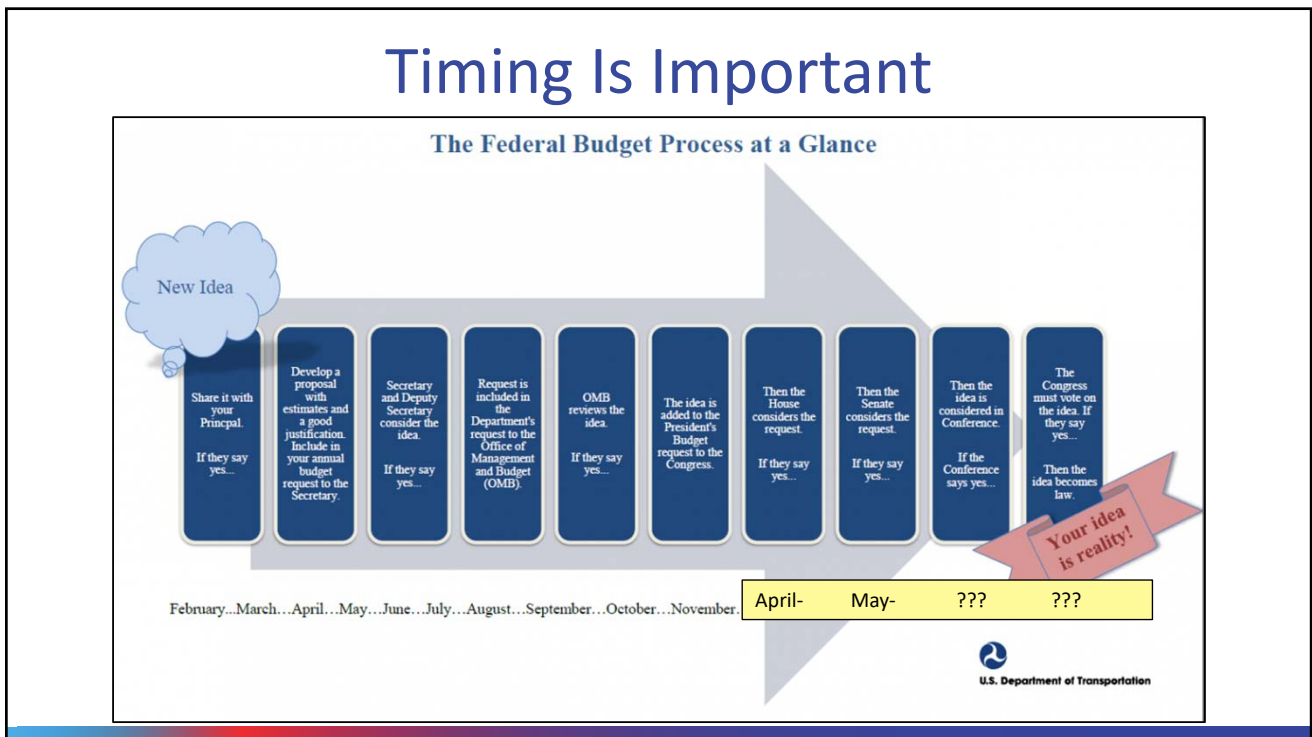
Timing Is Important

The Federal Budget Process at a Glance

New Idea

Share it with your Princpal.

If they say yes...

Develop a proposal with estimates and a good justification. Include in your annual budget request to the Secretary.

Secretary and Deputy Secretary consider the idea.

If they say yes...

Request is included in the Department's request to the Office of Management and Budget (OMB).

OMB reviews the idea.

If they say yes...

The idea is added to the President's Budget request to the Congress.

Then the House considers the request.

If they say yes...

Then the Senate considers the request.

If they say yes...

Then the idea is considered in Conference.

If the Conference says yes...

The Congress must vote on the idea. If they say yes...

Then the idea becomes law.

Your idea is reality!

February...March…April…May…June…July…August…September…October…November.

April- May- ??? ???

U.S. Department of Transportation